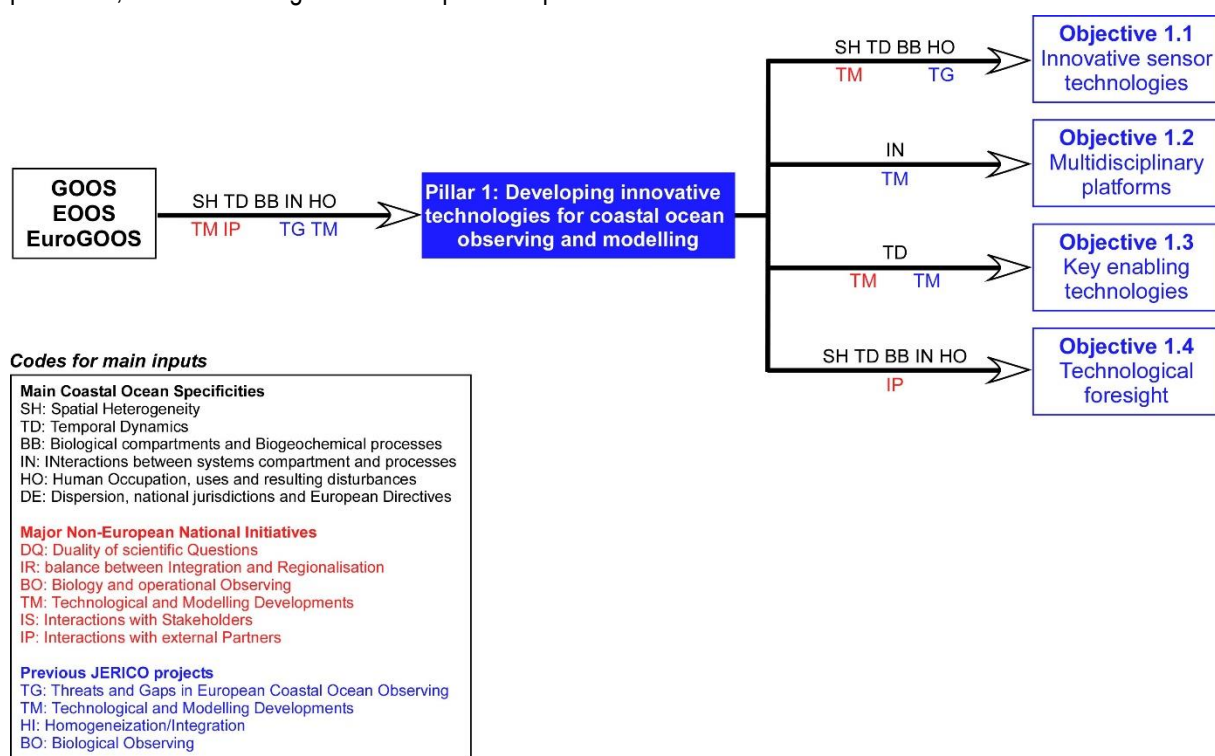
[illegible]

GOOS
EOOS
EuroGOOS

SH TD BB IN HO
TM IP TG TM

Pillar 1: Developing innovative technologies for coastal ocean observing and modelling

SH TD BB HO
TM TG

Objective 1.1
Innovative sensor technologies

IN
TM

Objective 1.2
Multidisciplinary platforms

TD
TM TM

Objective 1.3
Key enabling technologies

SH TD BB IN HO
IP

Objective 1.4
Technological foresight

Codes for main inputs

Main Coastal Ocean Specificities
SH: Spatial Heterogeneity
TD: Temporal Dynamics
BB: Biological compartments and Biogeochemical processes
IN: INteractions between systems compartment and processes
HO: Human Occupation, uses and resulting disturbances
DE: Dispersion, national jurisdictions and European Directives

Major Non-European National Initiatives
DQ: Duality of scientific Questions
IR: balance between Integration and Regionalisation
BO: Biology and operational Observing
TM: Technological and Modelling Developments
IS: Interactions with Stakeholders
IP: Interactions with external Partners

Previous JERICO projects
TG: Threats and Gaps in European Coastal Ocean Observing
TM: Technological and Modelling Developments
HI: Homogeneization/Integration
BO: Biological Observing